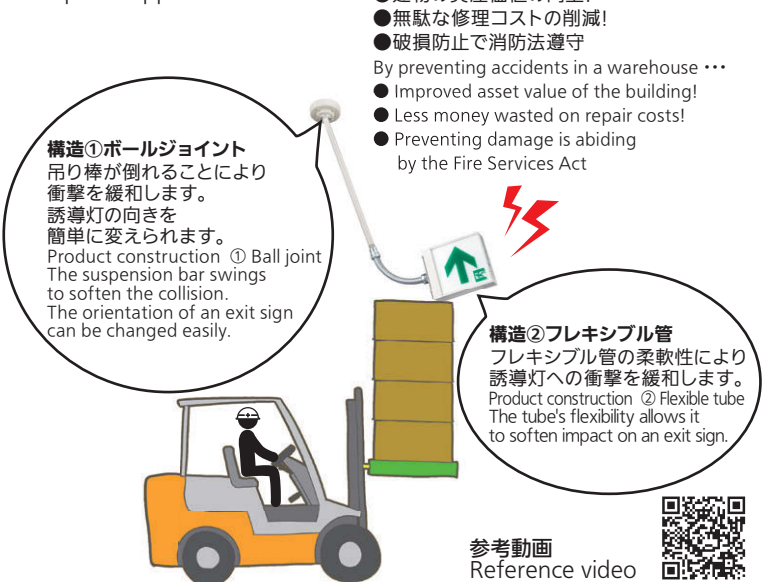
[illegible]
●無駄な修理コストの削減!
●破損防止で消防法遵守
By preventing accidents in a warehouse ･･･
● Improved asset value of the building!
● Less money wasted on repair costs!
● Preventing damage is abiding by the Fire Services Act

構造①ボールジョイント
吊り棒が倒れることにより衝撃を緩和します。
誘導灯の向きを簡単に変えられます。
Product construction ① Ball joint
The suspension bar swings to soften the collision.
The orientation of an exit sign can be changed easily.

構造②フレキシブル管
フレキシブル管の柔軟性により誘導灯への衝撃を緩和します。
Product construction ② Flexible tube
The tube's flexibility allows it to soften impact on an exit sign.

参考動画
Reference video